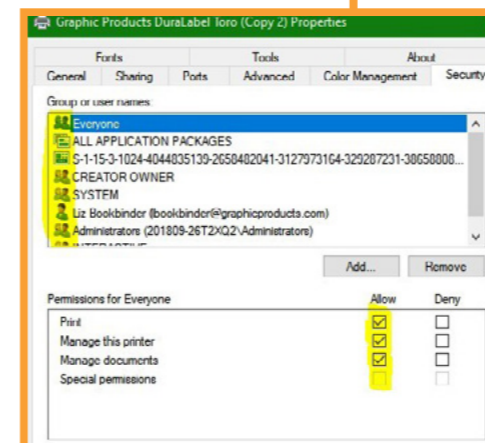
Graphic Products DuraLabel Toro (Copy 2) Properties

Fonts | Tools | About
General | Sharing | Ports | Advanced | Color Management | Security

Group or user names:
Everyone
ALL APPLICATION PACKAGES
S-1-15-3-1024-4044835139-2658482041-3127973164-329287231-38658808...
CREATOR OWNER
SYSTEM
Liz Bookbinder (lbookbinder@graphicproducts.com)
Administrators (201809-26T2XQ2\Administrators)
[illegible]

Add... | Remove

| Permissions for Everyone | Allow | Deny |
|---|---|---|
| Print | ☑ | ☐ |
| Manage this printer | ☑ | ☐ |
| Manage documents | ☑ | ☐ |
| Special permissions | ☐ | ☐ |